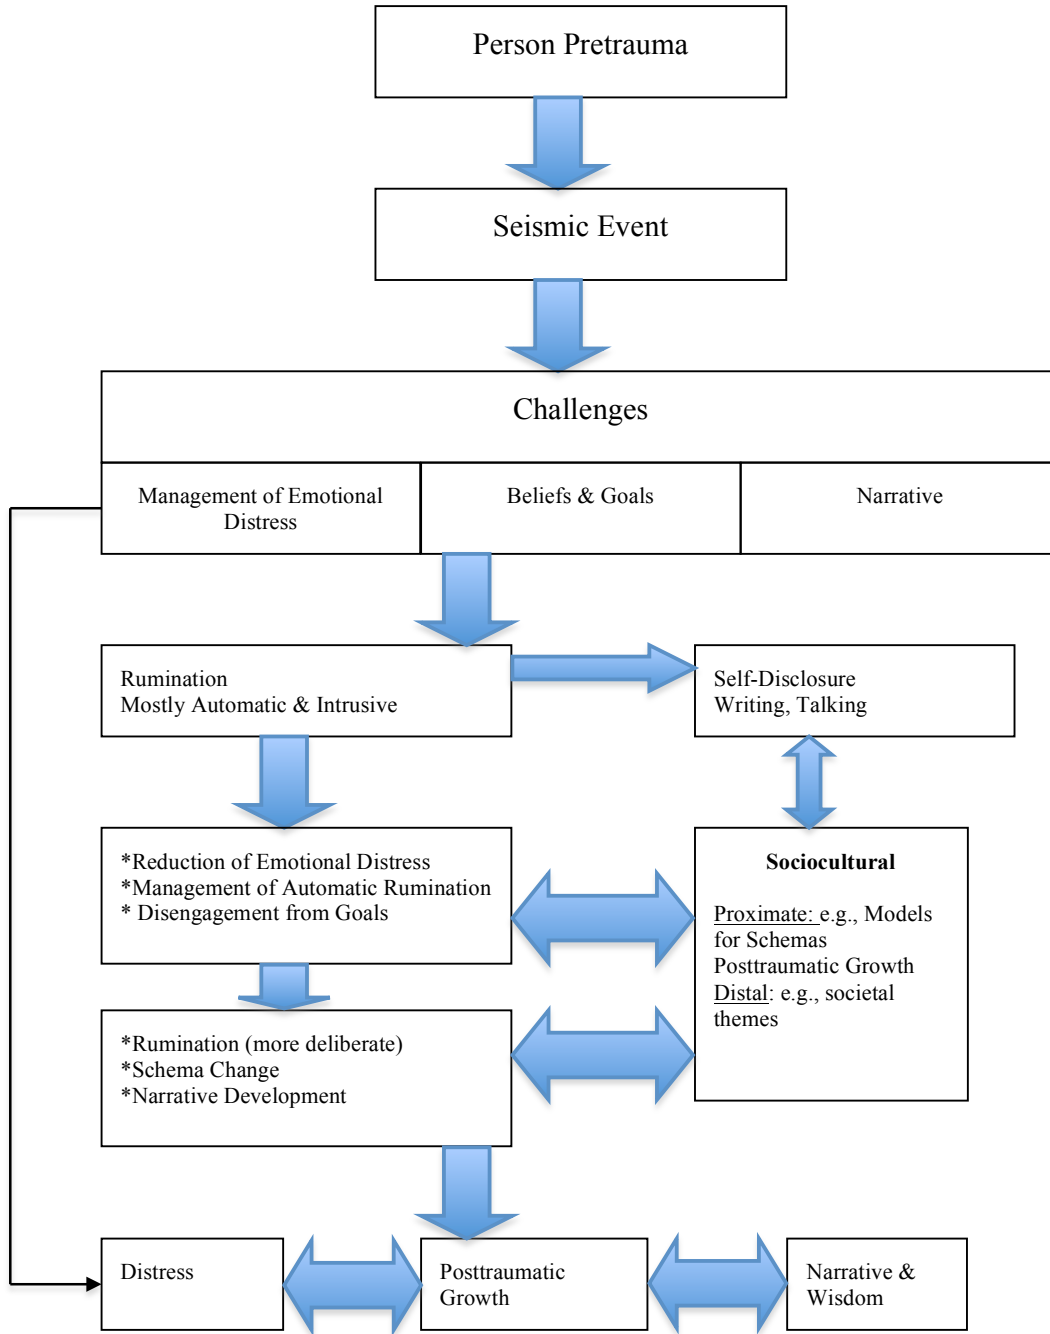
Person Pretrauma

Seismic Event

Challenges

Management of Emotional Distress

Beliefs & Goals

Narrative

Rumination
Mostly Automatic & Intrusive

Self-Disclosure
Writing, Talking

*Reduction of Emotional Distress
*Management of Automatic Rumination
* Disengagement from Goals

Sociocultural

Proximate: e.g., Models for Schemas
Posttraumatic Growth
Distal: e.g., societal themes

*Rumination (more deliberate)
*Schema Change
*Narrative Development

Distress

Posttraumatic Growth

Narrative & Wisdom